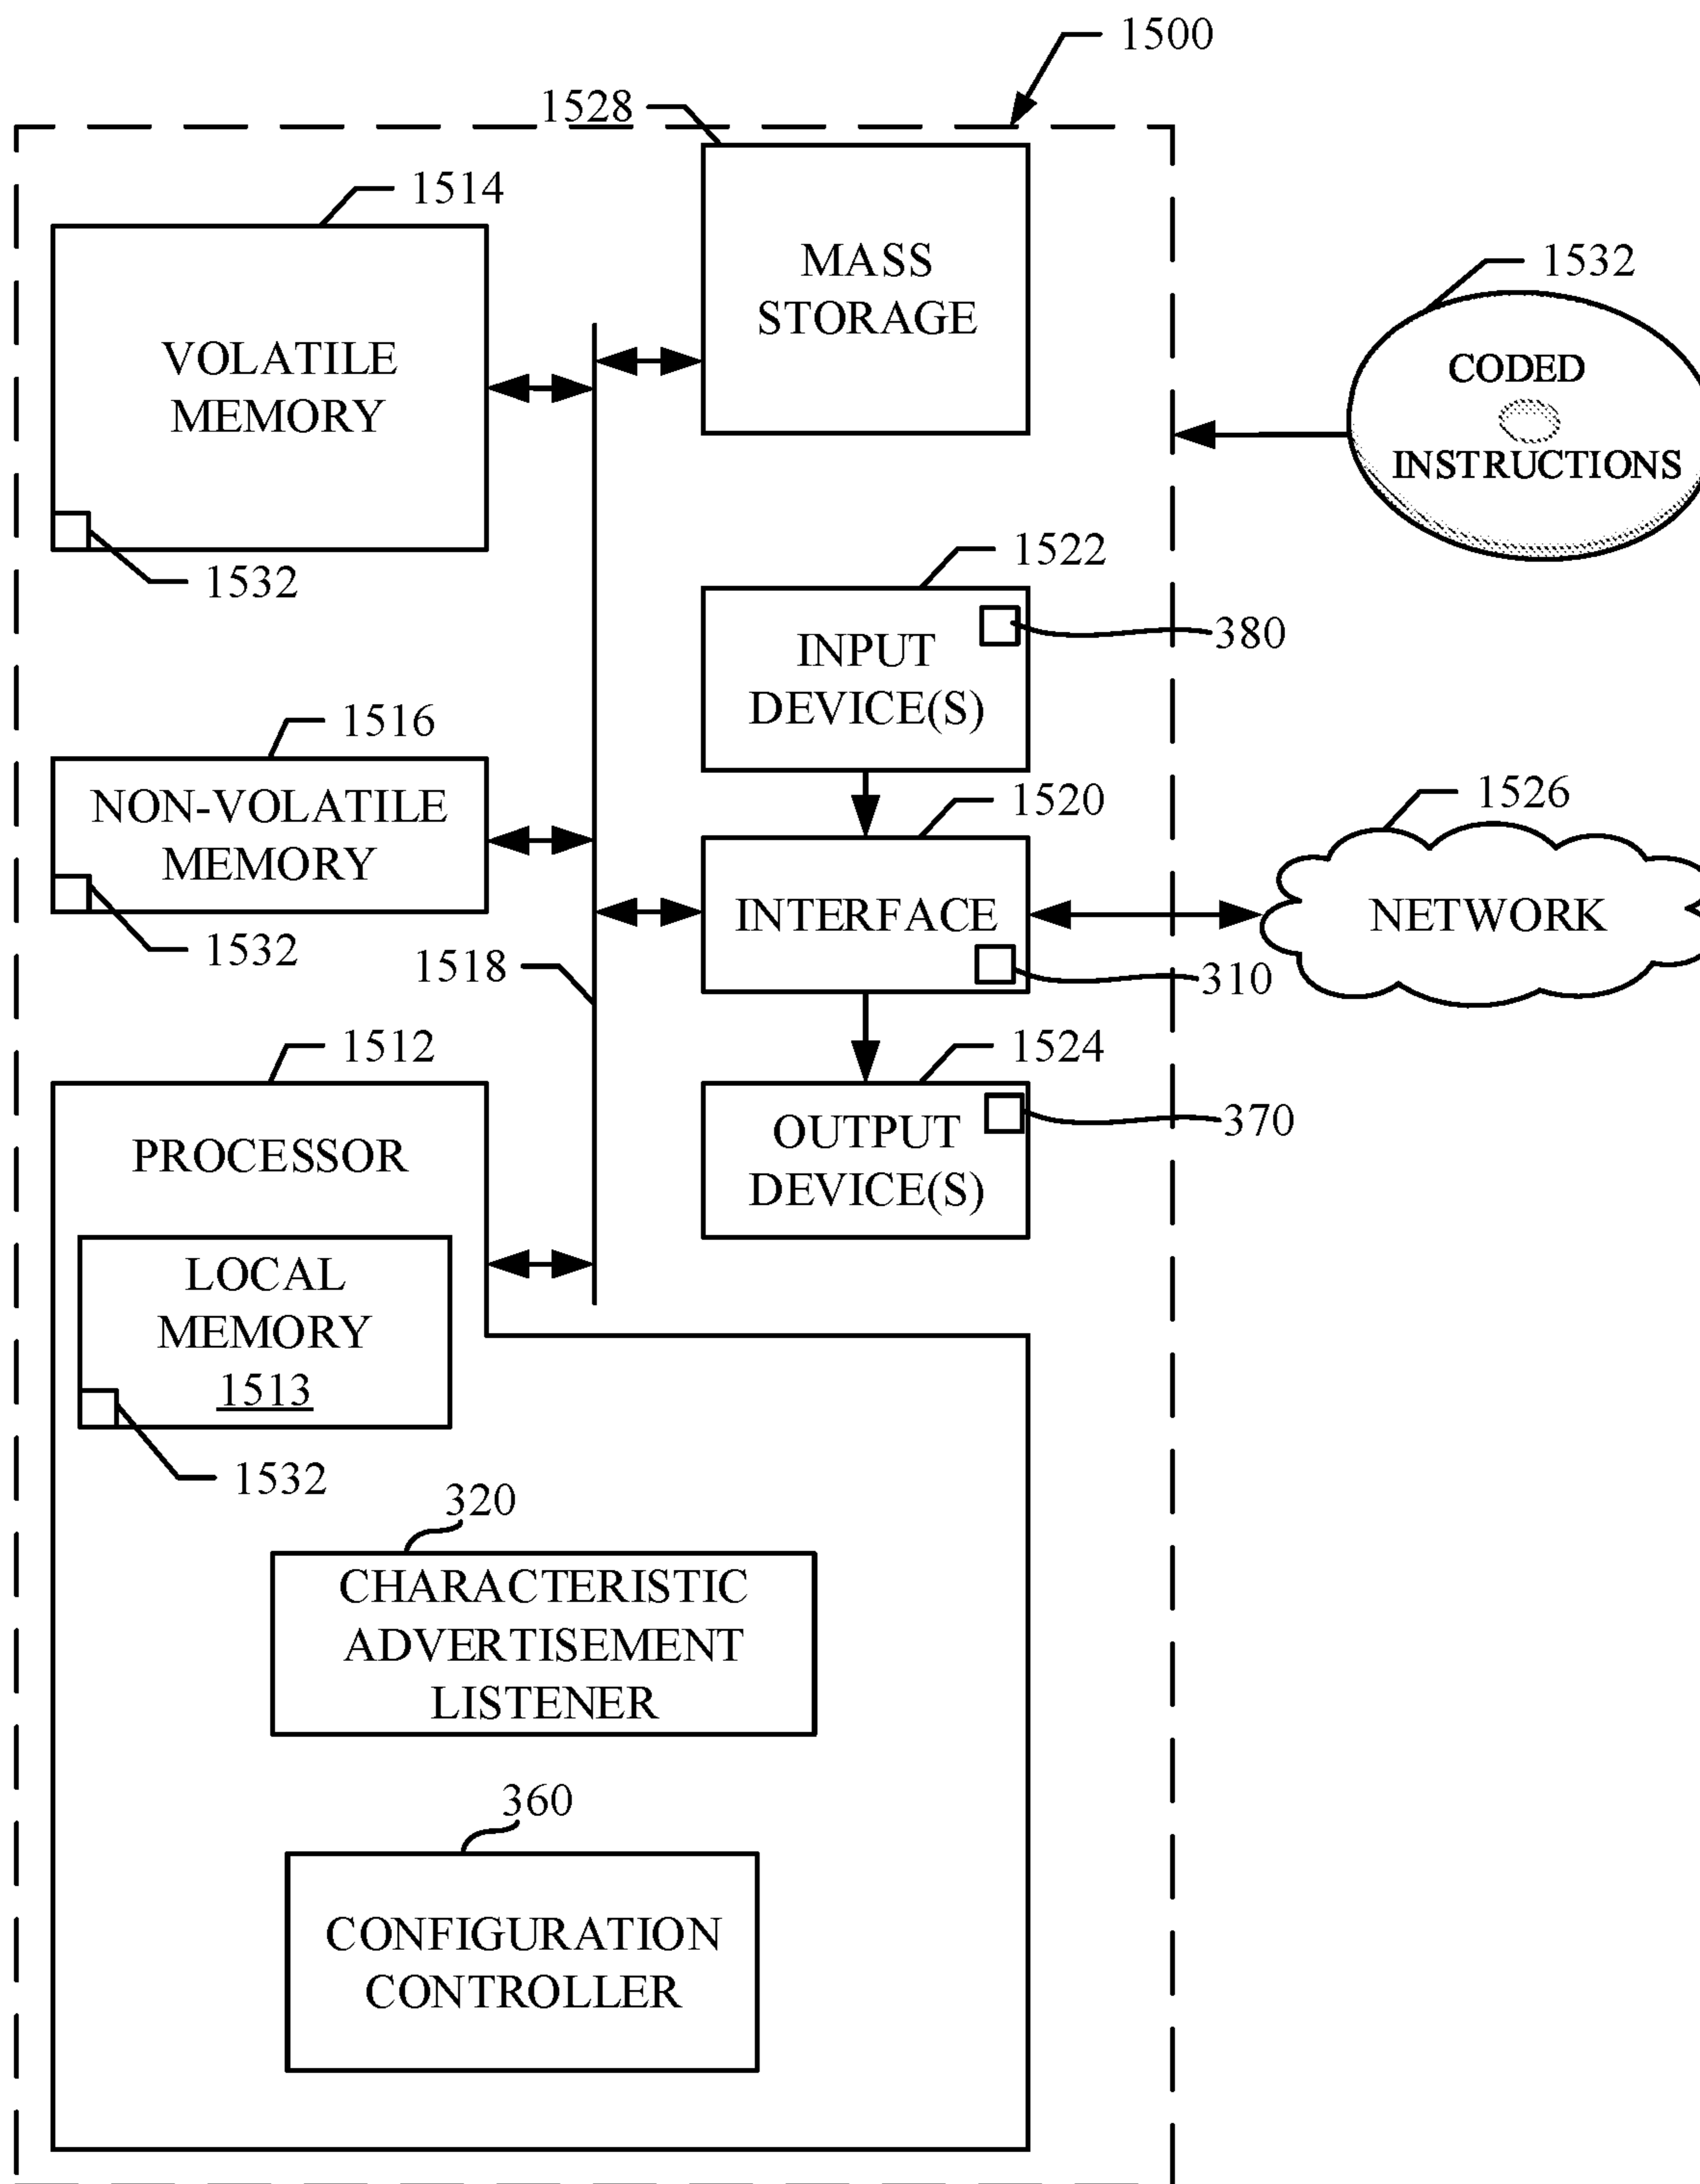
1500

1528

1514

VOLATILE MEMORY

1532

MASS STORAGE

1532

CODED INSTRUCTIONS

1522

INPUT DEVICE(S)

380

1516

NON-VOLATILE MEMORY

1532

1520

INTERFACE

1526

NETWORK

1518

310

1512

PROCESSOR

1524

OUTPUT DEVICE(S)

370

LOCAL MEMORY 1513

1532

320

CHARACTERISTIC ADVERTISEMENT LISTENER

360

CONFIGURATION CONTROLLER